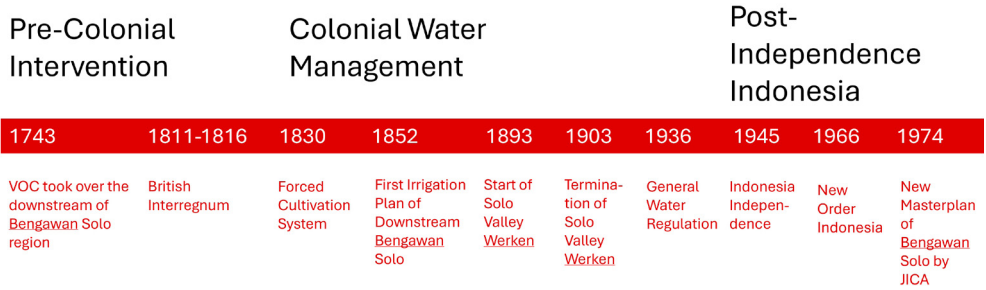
Pre-Colonial Intervention

Colonial Water Management

Post-Independence Indonesia

1743
VOC took over the downstream of Bengawan Solo region

1811-1816
British Interregnum

1830
Forced Cultivation System

1852
First Irrigation Plan of Downstream Bengawan Solo

1893
Start of Solo Valley Werken

1903
Termination of Solo Valley Werken

1936
General Water Regulation

1945
Indonesia Independence

1966
New Order Indonesia

1974
New Masterplan of Bengawan Solo by JICA